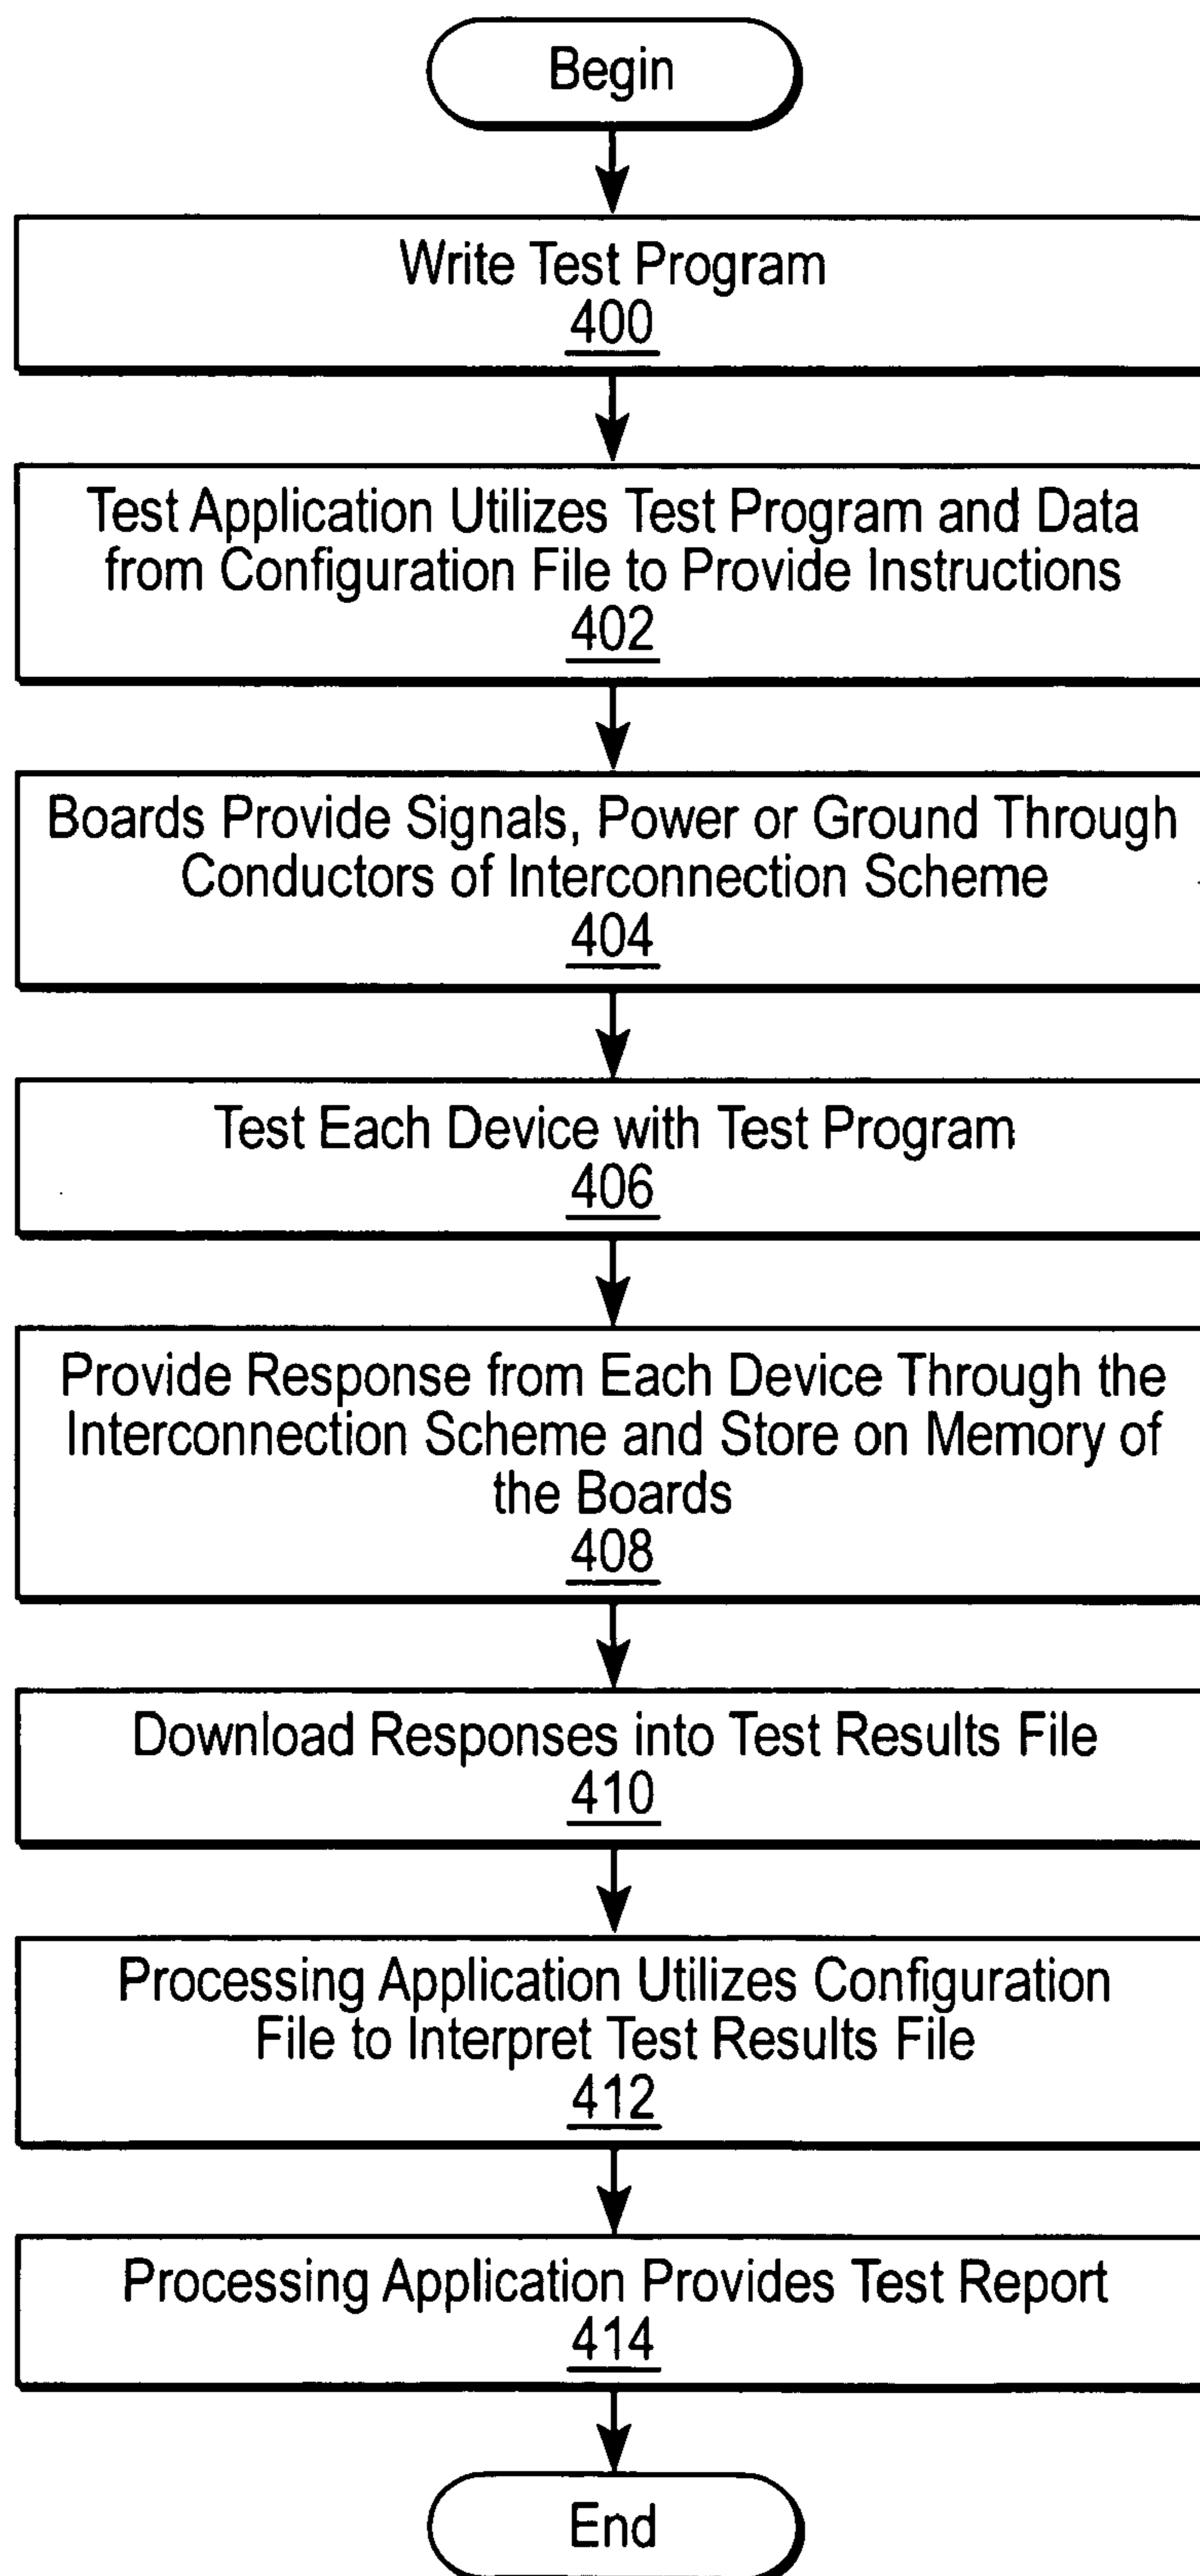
Begin

Write Test Program
400

Test Application Utilizes Test Program and Data from Configuration File to Provide Instructions
402

Boards Provide Signals, Power or Ground Through Conductors of Interconnection Scheme
404

Test Each Device with Test Program
406

Provide Response from Each Device Through the Interconnection Scheme and Store on Memory of the Boards
408

Download Responses into Test Results File
410

Processing Application Utilizes Configuration File to Interpret Test Results File
412

Processing Application Provides Test Report
414

End